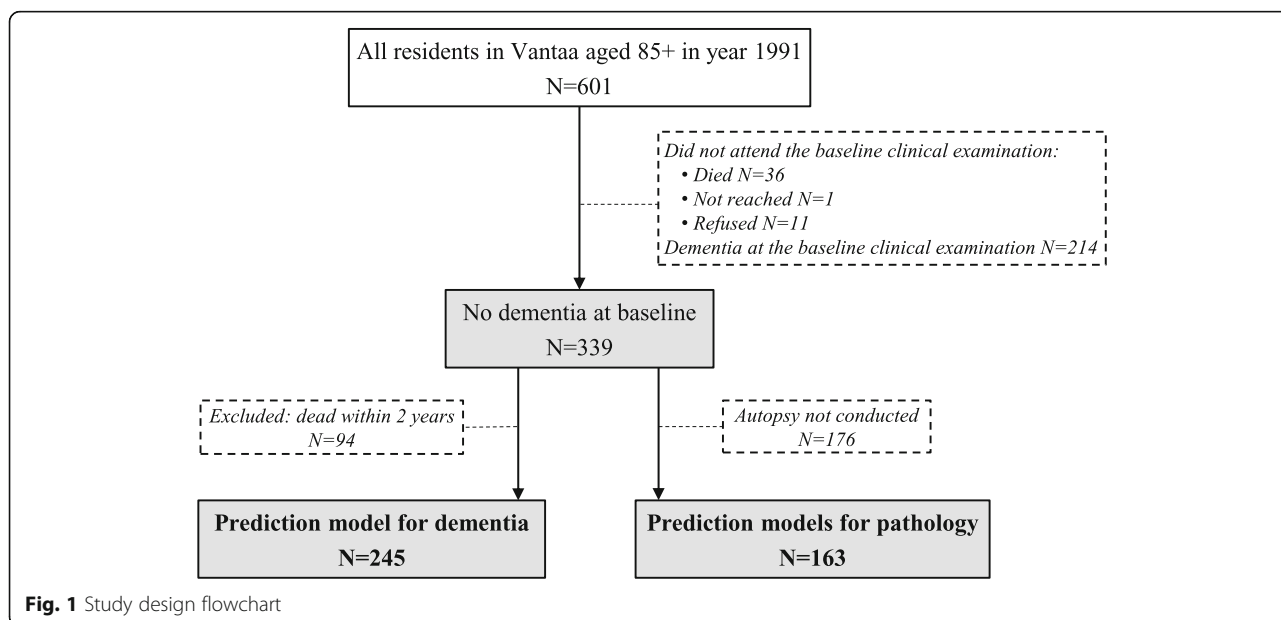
All residents in Vantaa aged 85+ in year 1991
N=601

Did not attend the baseline clinical examination:
• Died N=36
• Not reached N=1
• Refused N=11
Dementia at the baseline clinical examination N=214

No dementia at baseline
N=339

Excluded: dead within 2 years
N=94

Autopsy not conducted
N=176

Prediction model for dementia
N=245

Prediction models for pathology
N=163

Fig. 1 Study design flowchart